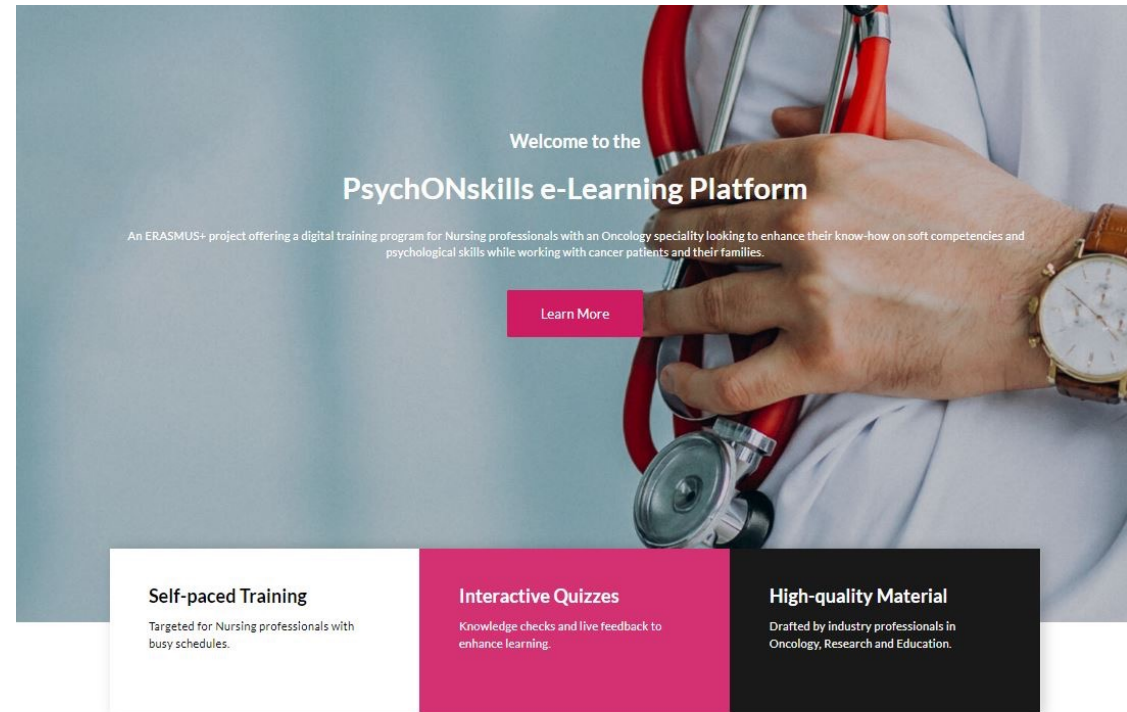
Welcome to the

PsychONskills e-Learning Platform

An ERASMUS+ project offering a digital training program for Nursing professionals with an Oncology speciality looking to enhance their know-how on soft competencies and psychological skills while working with cancer patients and their families.

Learn More

Self-paced Training

Targeted for Nursing professionals with busy schedules.

Interactive Quizzes

Knowledge checks and live feedback to enhance learning.

High-quality Material

Drafted by industry professionals in Oncology, Research and Education.